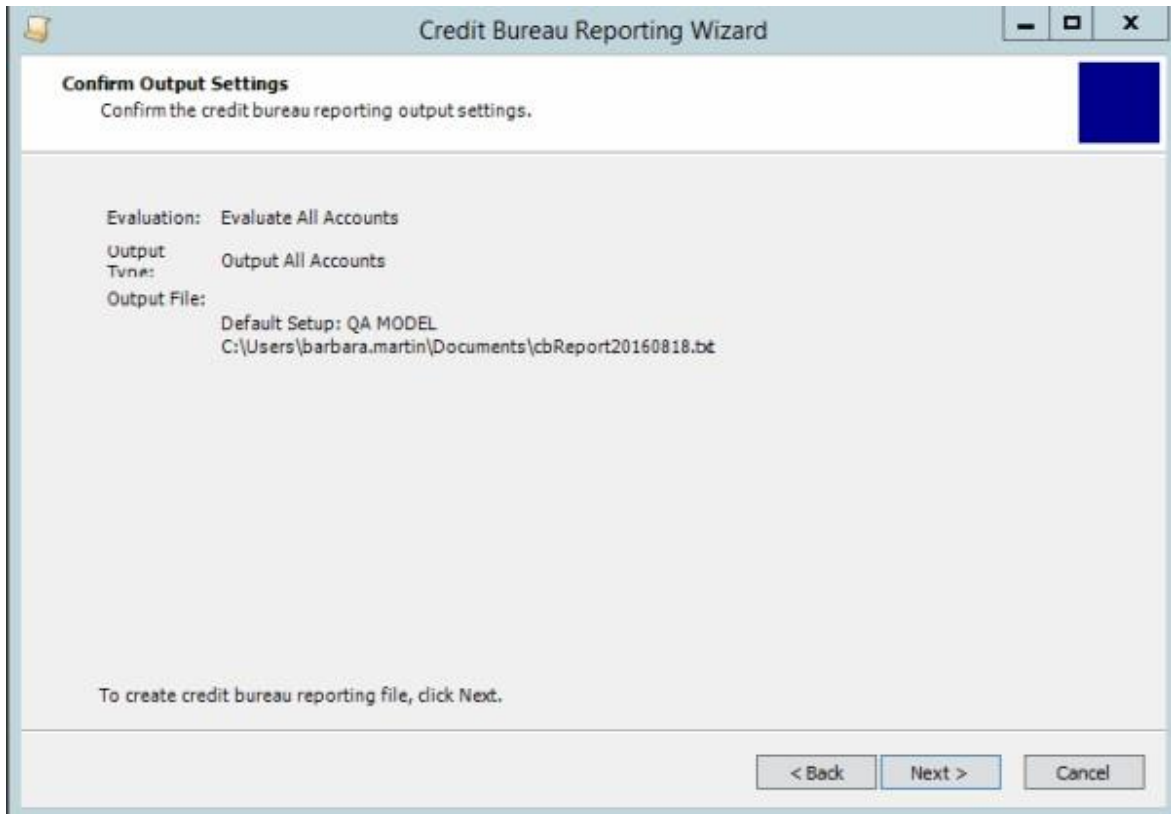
Credit Bureau Reporting Wizard

Confirm Output Settings
Confirm the credit bureau reporting output settings.

Evaluation: Evaluate All Accounts
Output Type: Output All Accounts
Output File:
Default Setup: QA MODEL
C:\Users\barbara.martin\Documents\cbReport20160818.txt

To create credit bureau reporting file, click Next.

< Back
Next >
Cancel